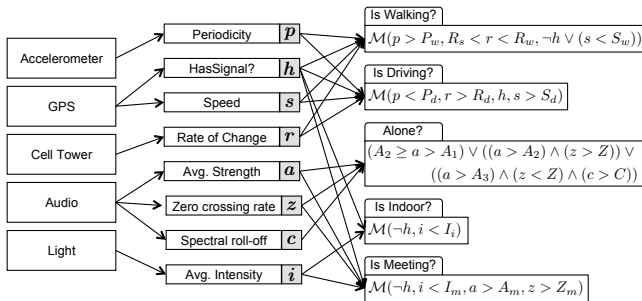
Accelerometer

GPS

Cell Tower

Audio

Light

Periodicity $p$

HasSignal? $h$

Speed $s$

Rate of Change $r$

Avg. Strength $a$

Zero crossing rate $z$

Spectral roll-off $c$

Avg. Intensity $i$

Is Walking?

$\mathcal{M}(p > P_w, R_s < r < R_w, \neg h \vee (s < S_w))$

Is Driving?

$\mathcal{M}(p < P_d, r > R_d, h, s > S_d)$

Alone?

$(A_2 \geq a > A_1) \vee ((a > A_2) \wedge (z > Z)) \vee ((a > A_3) \wedge (z < Z) \wedge (c > C))$

Is Indoor?

$\mathcal{M}(\neg h, i < I_i)$

Is Meeting?

$\mathcal{M}(\neg h, i < I_m, a > A_m, z > Z_m)$